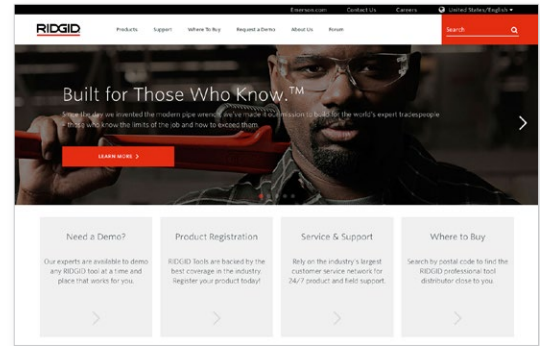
Emerson.com Contact Us Careers United States/English

RIDGID Products Support Where To Buy Request a Demo About Us Forum Search

Built for Those Who Know.™

Since the day we invented the modern pipe wrench, we've made it our mission to build for the world's expert tradespeople – those who know the limits of the job and how to exceed them.

LEARN MORE

Need a Demo?

Our experts are available to demo any RIDGID tool at a time and place that works for you.

Product Registration

RIDGID Tools are backed by the best coverage in the industry. Register your product today!

Service & Support

Rely on the industry's largest customer service network for 24/7 product and field support.

Where to Buy

Search by postal code to find the RIDGID professional tool distributor close to you.